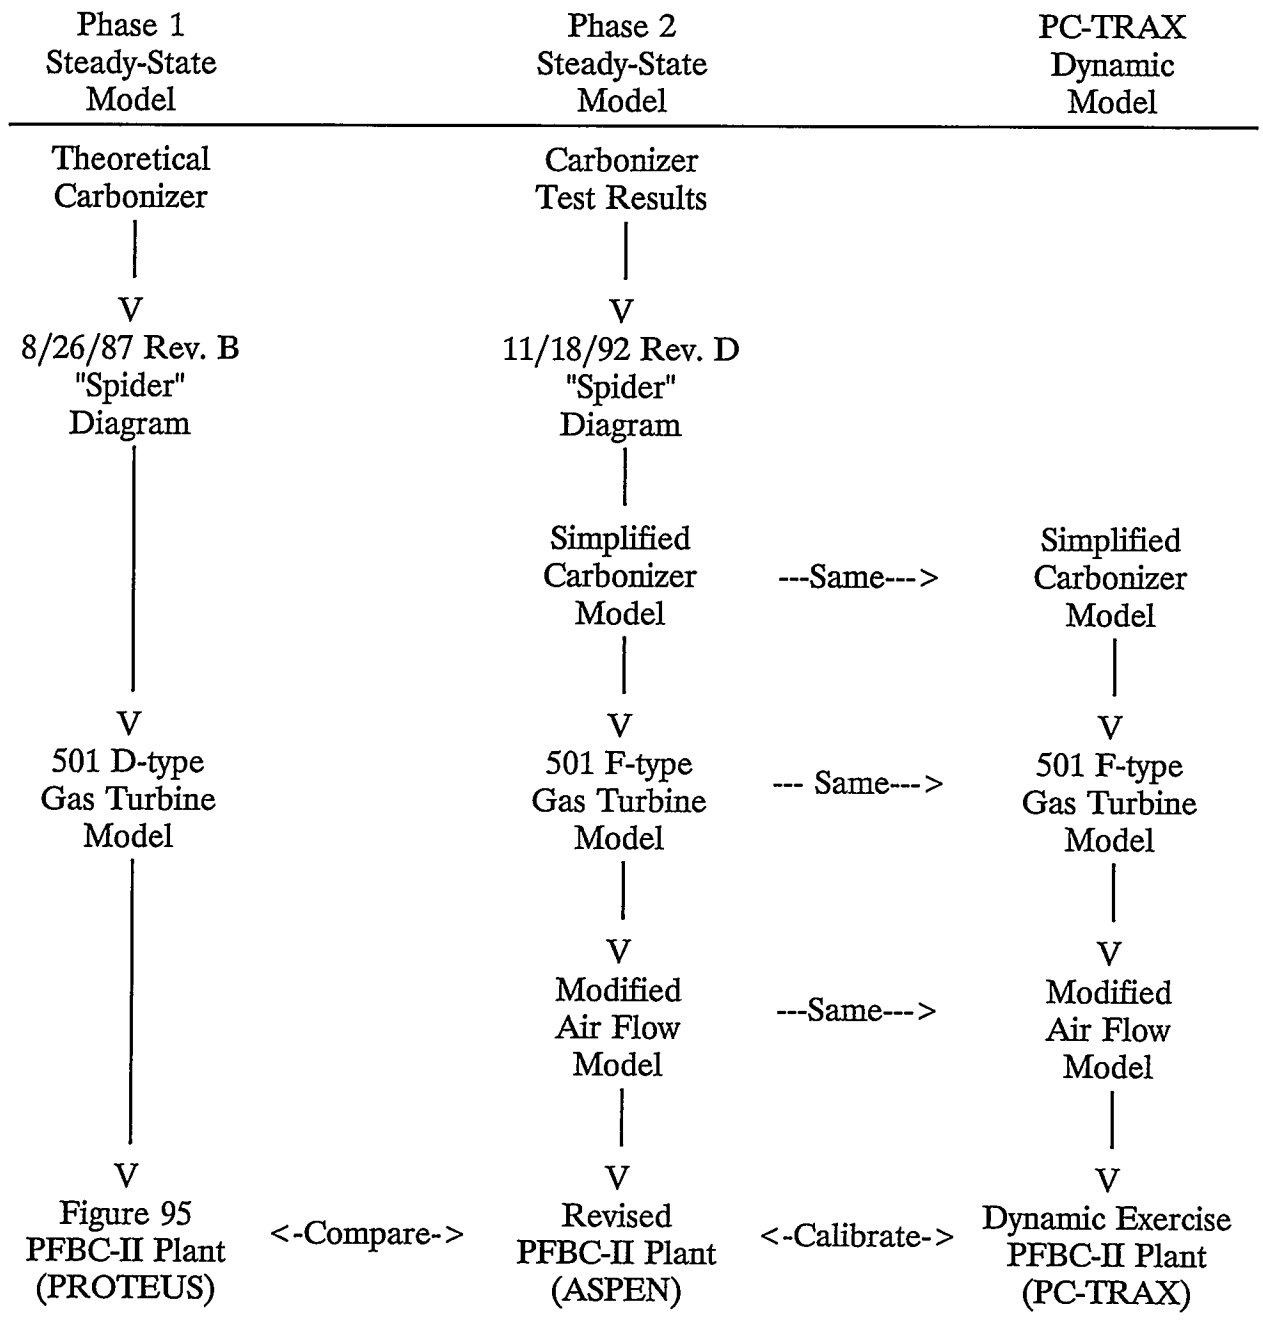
Phase 1
Steady-State
Model

Phase 2
Steady-State
Model

PC-TRAX
Dynamic
Model

Theoretical
Carbonizer

V
8/26/87 Rev. B
"Spider"
Diagram

V
501 D-type
Gas Turbine
Model

V
Figure 95
PFBC-II Plant
(PROTEUS)

<-Compare->

Carbonizer
Test Results

V
11/18/92 Rev. D
"Spider"
Diagram

Simplified
Carbonizer
Model

---Same--->

V
501 F-type
Gas Turbine
Model

--- Same--->

V
Modified
Air Flow
Model

---Same--->

V
Revised
PFBC-II Plant
(ASPEN)

<-Calibrate->

Simplified
Carbonizer
Model

V
501 F-type
Gas Turbine
Model

V
Modified
Air Flow
Model

V
Dynamic Exercise
PFBC-II Plant
(PC-TRAX)